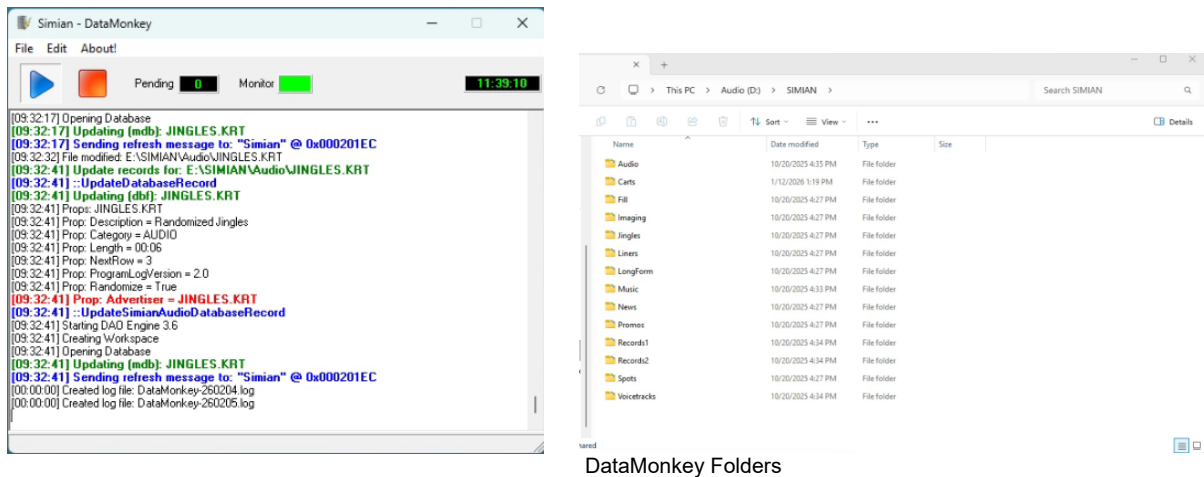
Simian - DataMonkey

File Edit About!

Pending 0 Monitor 11:39:10

[09:32:17] Opening Database
[09:32:17] Updating (mdb): JINGLES.KRT
[09:32:17] Sending refresh message to: "Simian" @ 0x000201EC
[09:32:32] File modified: E:\SIMIAN\Audio\JINGLES.KRT
[09:32:41] Update records for: E:\SIMIAN\Audio\JINGLES.KRT
[09:32:41] ::UpdateDatabaseRecord
[09:32:41] Updating (dbf): JINGLES.KRT
[09:32:41] Props: JINGLES.KRT
[09:32:41] Prop: Description = Randomized Jingles
[09:32:41] Prop: Category = AUDIO
[09:32:41] Prop: Length = 00:06
[09:32:41] Prop: NextRow = 3
[09:32:41] Prop: ProgramLogVersion = 2.0
[09:32:41] Prop: Randomize = True
[09:32:41] Prop: Advertiser = JINGLES.KRT
[09:32:41] ::UpdateSimianAudioDatabaseRecord
[09:32:41] Starting DAO Engine 3.6
[09:32:41] Creating Workspace
[09:32:41] Opening Database
[09:32:41] Updating (mdb): JINGLES.KRT
[09:32:41] Sending refresh message to: "Simian" @ 0x000201EC
[00:00:00] Created log file: DataMonkey-260204.log
[00:00:00] Created log file: DataMonkey-260205.log

This PC > Audio (D:) > SIMIAN >
Search SIMIAN
Sort View ... Details

| Name | Date modified | Type | Size |
|---|---|---|---|
| Audio | 10/20/2025 4:35 PM | File folder | |
| Carts | 1/12/2026 1:19 PM | File folder | |
| Fill | 10/20/2025 4:27 PM | File folder | |
| Imaging | 10/20/2025 4:27 PM | File folder | |
| Jingles | 10/20/2025 4:27 PM | File folder | |
| Liners | 10/20/2025 4:27 PM | File folder | |
| LongForm | 10/20/2025 4:27 PM | File folder | |
| Music | 10/20/2025 4:33 PM | File folder | |
| News | 10/20/2025 4:27 PM | File folder | |
| Promos | 10/20/2025 4:27 PM | File folder | |
| Records1 | 10/20/2025 4:34 PM | File folder | |
| Records2 | 10/20/2025 4:34 PM | File folder | |
| Spots | 10/20/2025 4:27 PM | File folder | |
| Voicetracks | 10/20/2025 4:34 PM | File folder | |

nared

DataMonkey Folders